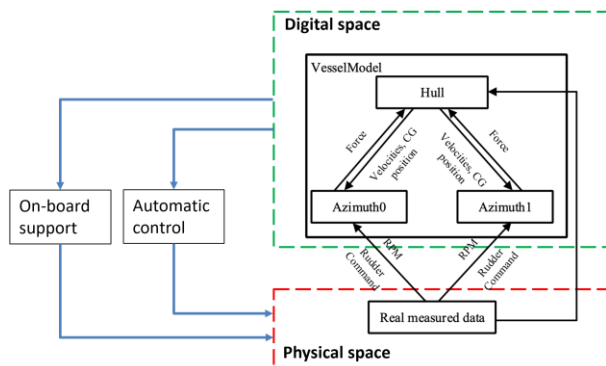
Digital space

VesselModel

Hull

Force

Velocities, CG position

Velocities, CG position

Force

Azimuth0

Azimuth1

On-board support

Automatic control

RPM

Rudder Command

RPM

Rudder Command

Real measured data

Physical space